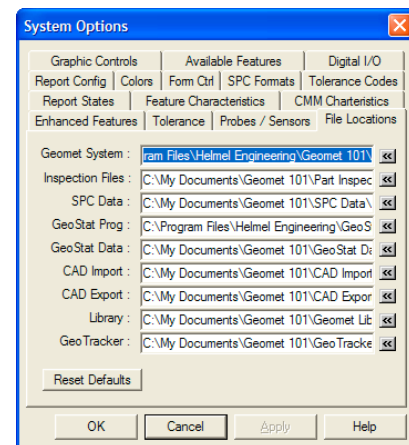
System Options

Graphic Controls | Available Features | Digital I/O
Report Config | Colors | Form Ctrl | SPC Formats | Tolerance Codes
Report States | Feature Characteristics | CMM Charteristics
Enhanced Features | Tolerance | Probes / Sensors | File Locations

Geomet System : ram Files\Helmel Engineering\Geomet 101\ <<
Inspection Files : C:\My Documents\Geomet 101\Part Inspec <<
SPC Data : C:\My Documents\Geomet 101\SPC Data\ <<
GeoStat Prog : C:\Program Files\Helmel Engineering\GeoS <<
GeoStat Data : C:\My Documents\Geomet 101\GeoStat Da <<
CAD Import : C:\My Documents\Geomet 101\CAD Import <<
CAD Export : C:\My Documents\Geomet 101\CAD Expor <<
Library : C:\My Documents\Geomet 101\Geomet Lib <<
GeoTracker : C:\My Documents\Geomet 101\GeoTracke <<

Reset Defaults

OK | Cancel | Apply | Help